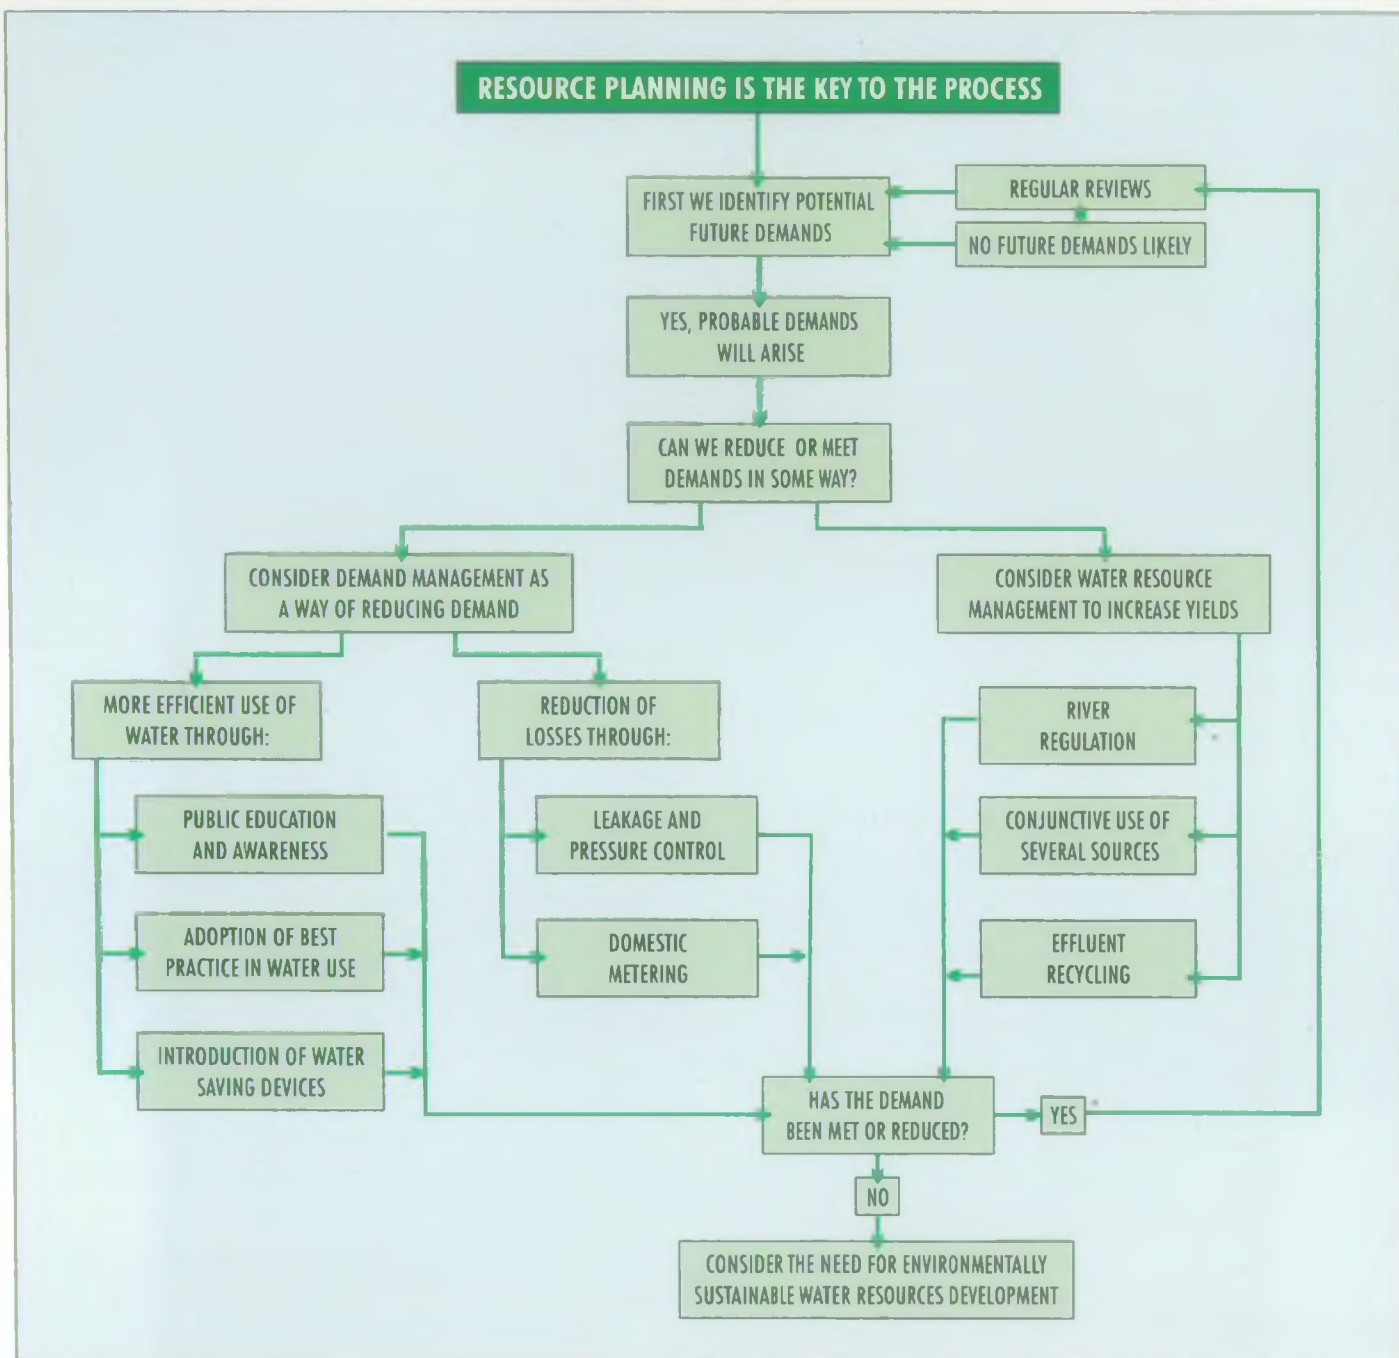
RESOURCE PLANNING IS THE KEY TO THE PROCESS

FIRST WE IDENTIFY POTENTIAL FUTURE DEMANDS

REGULAR REVIEWS

NO FUTURE DEMANDS LIKELY

YES, PROBABLE DEMANDS WILL ARISE

CAN WE REDUCE OR MEET DEMANDS IN SOME WAY?

CONSIDER DEMAND MANAGEMENT AS A WAY OF REDUCING DEMAND

CONSIDER WATER RESOURCE MANAGEMENT TO INCREASE YIELDS

MORE EFFICIENT USE OF WATER THROUGH:

REDUCTION OF LOSSES THROUGH:

RIVER REGULATION

PUBLIC EDUCATION AND AWARENESS

LEAKAGE AND PRESSURE CONTROL

CONJUNCTIVE USE OF SEVERAL SOURCES

ADOPTION OF BEST PRACTICE IN WATER USE

DOMESTIC METERING

EFFLUENT RECYCLING

INTRODUCTION OF WATER SAVING DEVICES

HAS THE DEMAND BEEN MET OR REDUCED?

YES

NO

CONSIDER THE NEED FOR ENVIRONMENTALLY SUSTAINABLE WATER RESOURCES DEVELOPMENT